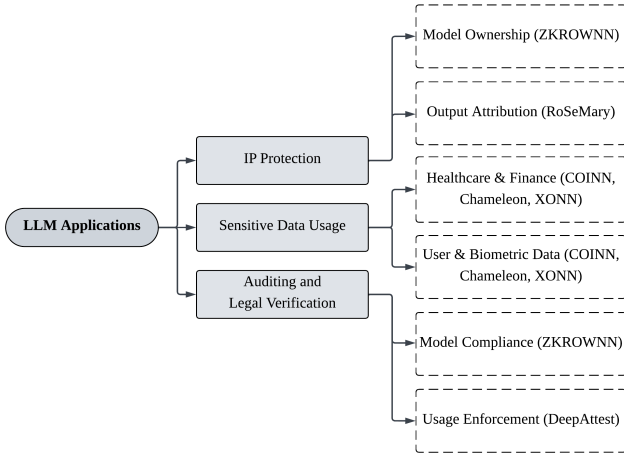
LLM Applications

IP Protection

Sensitive Data Usage

Auditing and Legal Verification

Model Ownership (ZKROWNN)

Output Attribution (RoSeMary)

Healthcare & Finance (COINN, Chameleon, XONN)

User & Biometric Data (COINN, Chameleon, XONN)

Model Compliance (ZKROWNN)

Usage Enforcement (DeepAttest)